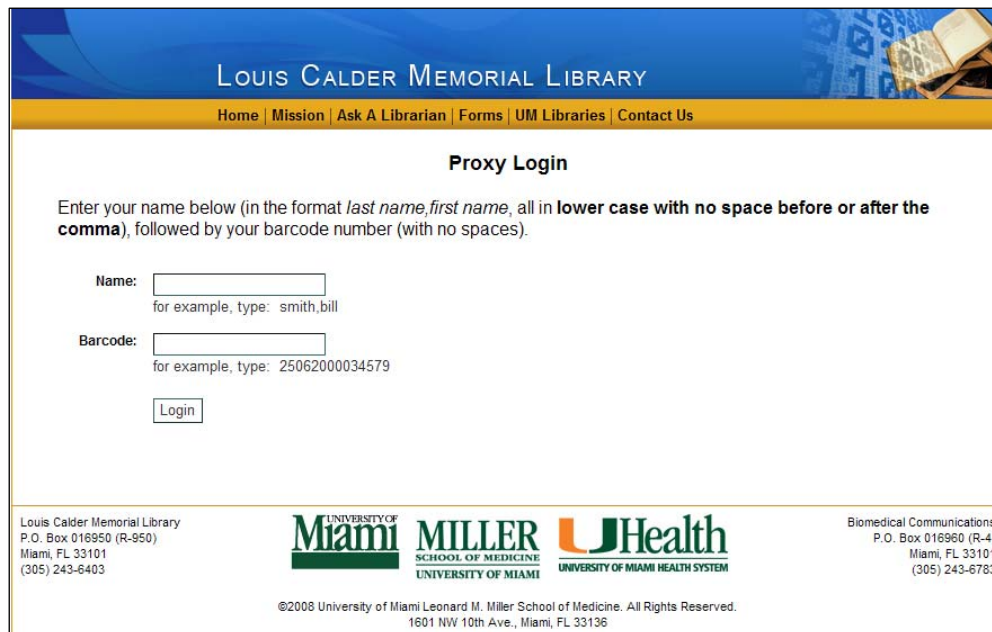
Louis Calder Memorial Library

Home | Mission | Ask A Librarian | Forms | UM Libraries | Contact Us

Proxy Login

Enter your name below (in the format *last name,first name*, all in **lower case with no space before or after the comma**), followed by your barcode number (with no spaces).

Name:
for example, type: smith,bill

Barcode:
for example, type: 25062000034579

Login

Louis Calder Memorial Library
P.O. Box 016950 (R-950)
Miami, FL 33101
(305) 243-6403

University of Miami

MILLER SCHOOL OF MEDICINE UNIVERSITY OF MIAMI

UHealth UNIVERSITY OF MIAMI HEALTH SYSTEM

Biomedical Communications
P.O. Box 016960 (R-4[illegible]
Miami, FL 3310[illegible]
(305) 243-678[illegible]

©2008 University of Miami Leonard M. Miller School of Medicine. All Rights Reserved.
1601 NW 10th Ave., Miami, FL 33136